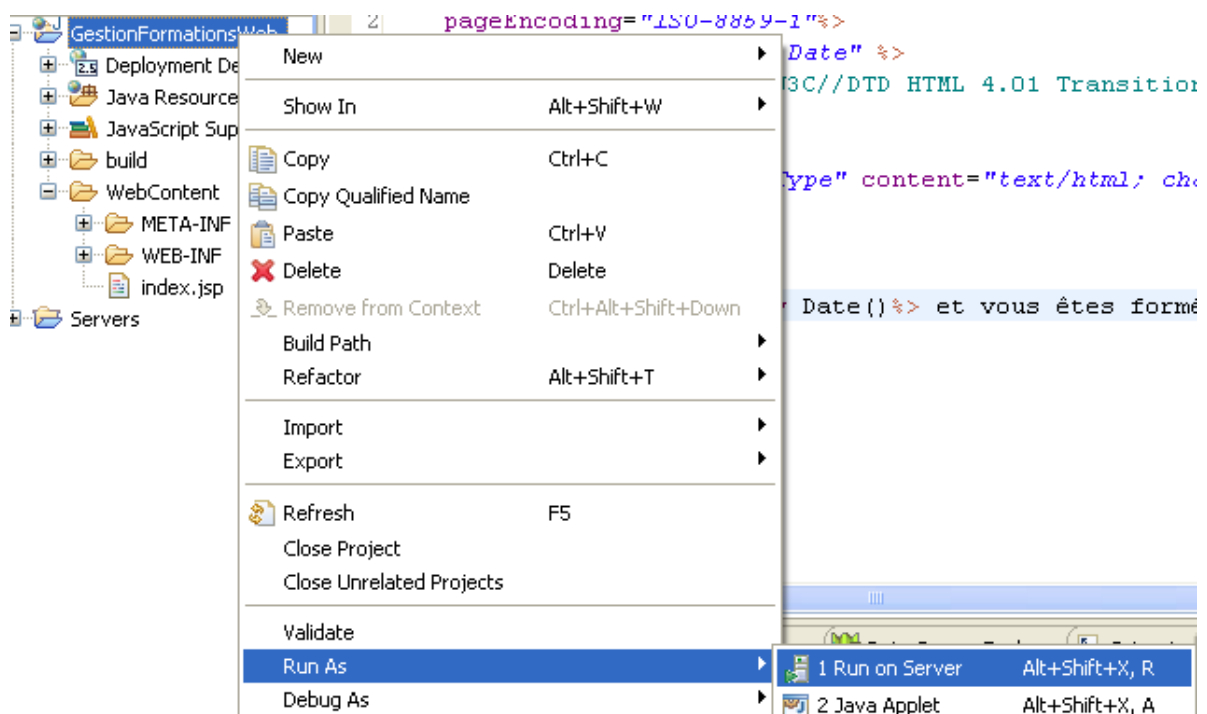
GestionFormationsWeb
Deployment De
Java Resource
JavaScript Sup
build
WebContent
META-INF
WEB-INF
index.jsp
Servers

2 pageEncoding="ISO-8859-1"%>
Date" %>
W3C//DTD HTML 4.01 Transition
ype" content="text/html; ch
Date()%> et vous êtes formé

New
Show In Alt+Shift+W
Copy Ctrl+C
Copy Qualified Name
Paste Ctrl+V
Delete Delete
Remove from Context Ctrl+Alt+Shift+Down
Build Path
Refactor Alt+Shift+T
Import
Export
Refresh F5
Close Project
Close Unrelated Projects
Validate
Run As
Debug As

1 Run on Server Alt+Shift+X, R
2 Java Applet Alt+Shift+X, A